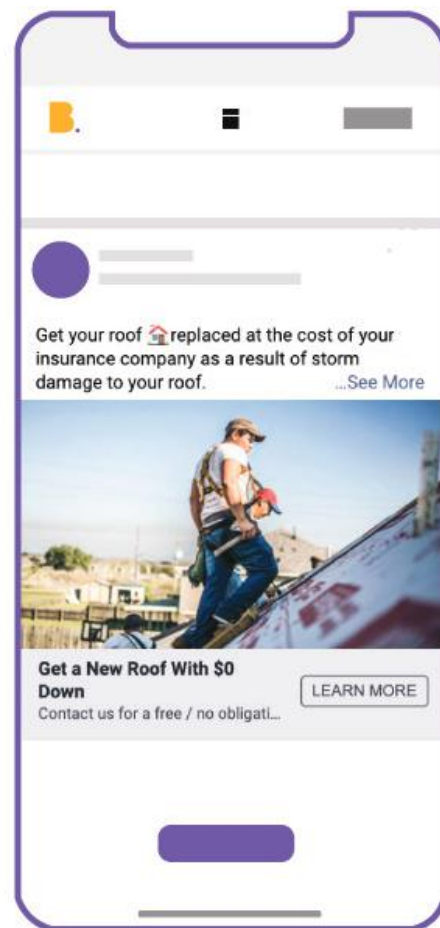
B.

Get your roof 🏠 replaced at the cost of your insurance company as a result of storm damage to your roof. ...See More

Get a New Roof With $0 Down
Contact us for a free / no obligati...

LEARN MORE